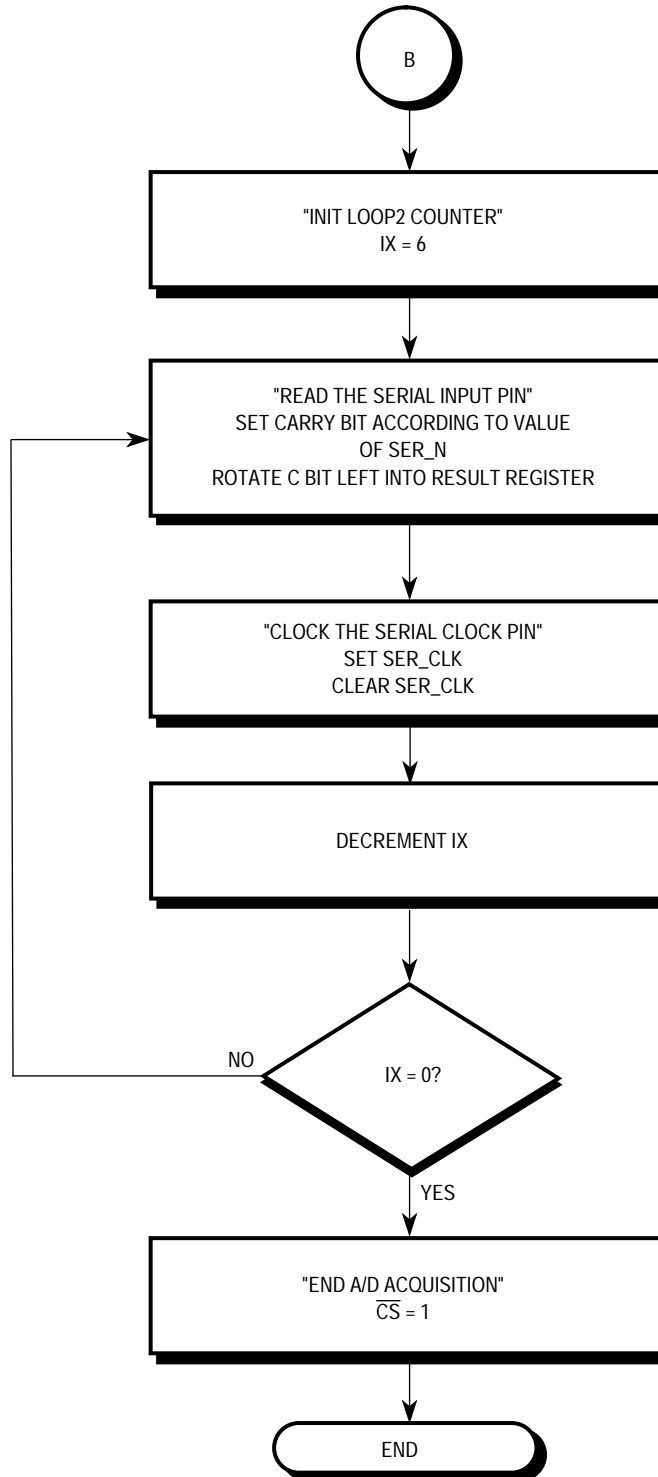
B

"INIT LOOP2 COUNTER"
IX = 6

"READ THE SERIAL INPUT PIN"
SET CARRY BIT ACCORDING TO VALUE OF SER_N
ROTATE C BIT LEFT INTO RESULT REGISTER

"CLOCK THE SERIAL CLOCK PIN"
SET SER_CLK
CLEAR SER_CLK

DECREMENT IX

NO

IX = 0?

YES

"END A/D ACQUISITION"
$\overline{CS}$ = 1

END